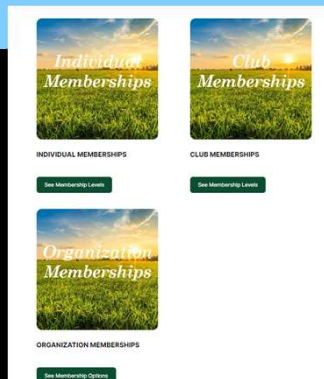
Individual Memberships

INDIVIDUAL MEMBERSHIPS

See Membership Levels

Club Memberships

CLUB MEMBERSHIPS

See Membership Levels

Organization Memberships

ORGANIZATION MEMBERSHIPS

See Membership Options